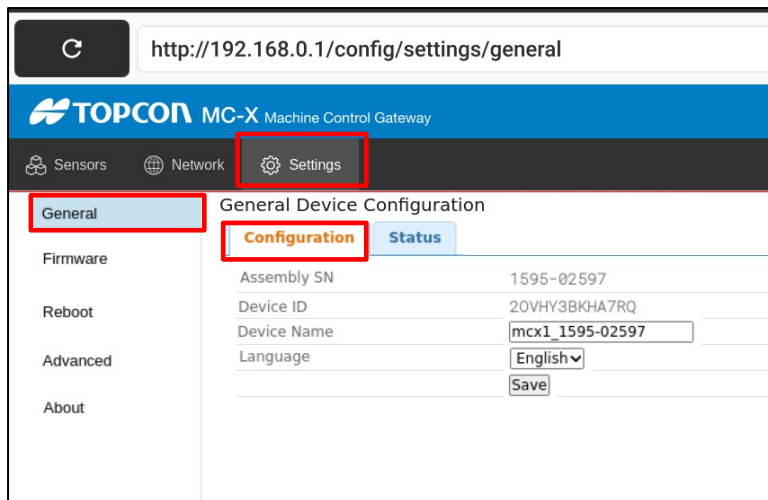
http://192.168.0.1/config/settings/general

TOPCON MC-X Machine Control Gateway

Sensors Network Settings

General
Firmware
Reboot
Advanced
About

General Device Configuration

Configuration Status

| | |
|---|---|
| Assembly SN | 1595-02597 |
| Device ID | 20VHY3BKHA7RQ |
| Device Name | mcx1_1595-02597 |
| Language | English |
| | Save |